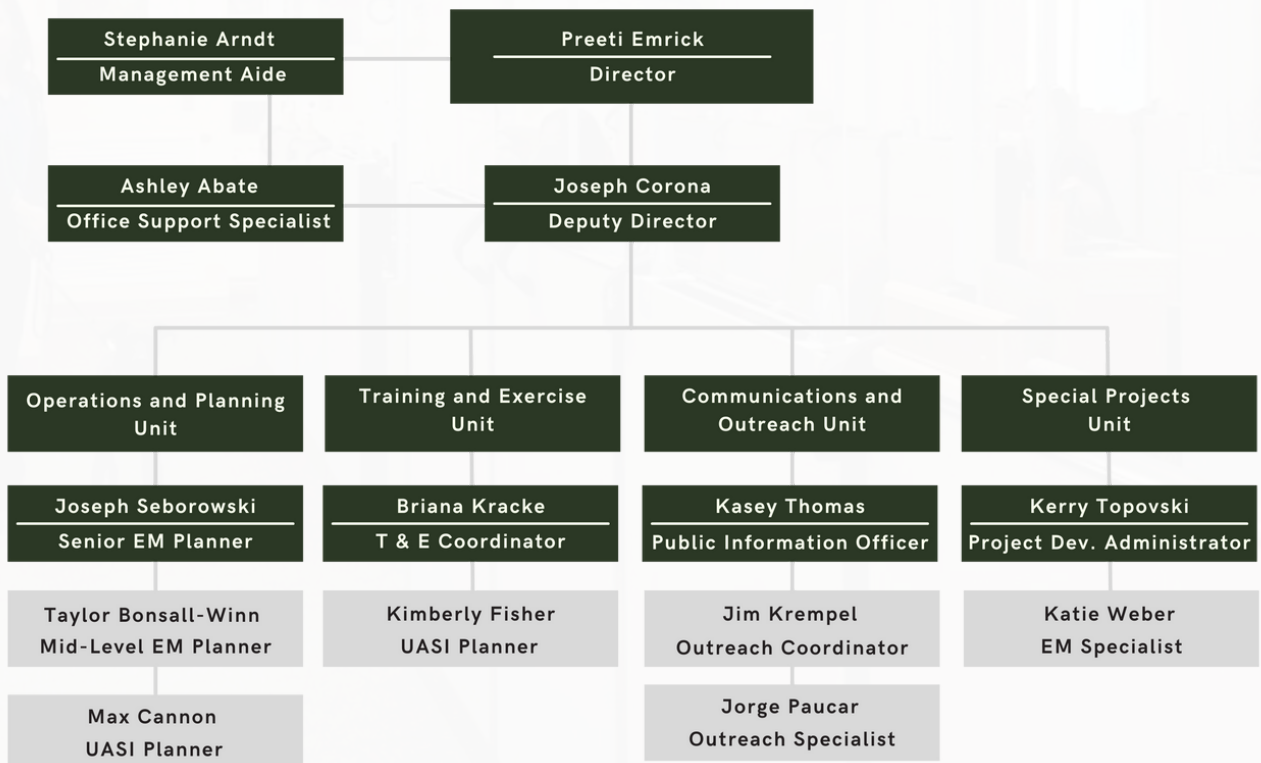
Stephanie Arndt
Management Aide

Preeti Emrick
Director

Ashley Abate
Office Support Specialist

Joseph Corona
Deputy Director

Operations and Planning Unit

Joseph Seborowski
Senior EM Planner

Taylor Bonsall-Winn
Mid-Level EM Planner

Max Cannon
UASI Planner

Training and Exercise Unit

Briana Kracke
T & E Coordinator

Kimberly Fisher
UASI Planner

Communications and Outreach Unit

Kasey Thomas
Public Information Officer

Jim Krempel
Outreach Coordinator

Jorge Paucar
Outreach Specialist

Special Projects Unit

Kerry Topovski
Project Dev. Administrator

Katie Weber
EM Specialist